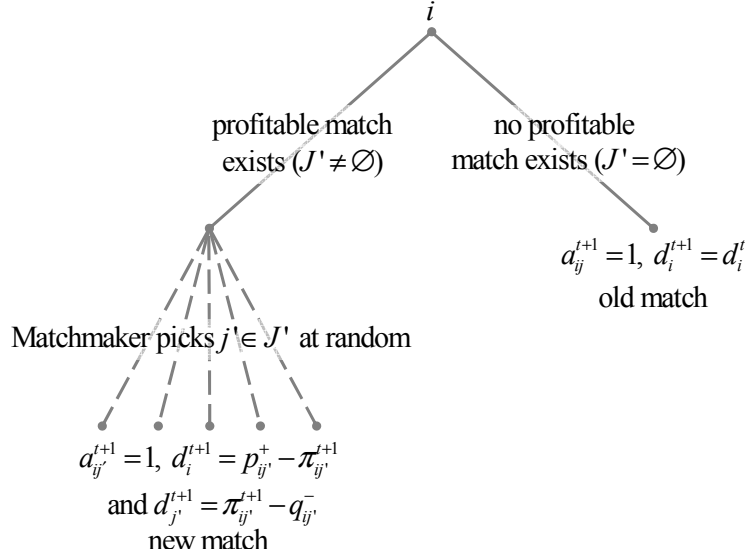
$i$

profitable match exists ($J' \neq \varnothing$)

no profitable match exists ($J' = \varnothing$)

$a_{ij}^{t+1} = 1,\ d_i^{t+1} = d_i^t$
old match

Matchmaker picks $j' \in J'$ at random

$a_{ij'}^{t+1} = 1,\ d_i^{t+1} = p_{ij'}^{+} - \pi_{ij'}^{t+1}$
and $d_{j'}^{t+1} = \pi_{ij'}^{t+1} - q_{ij'}^{-}$
new match